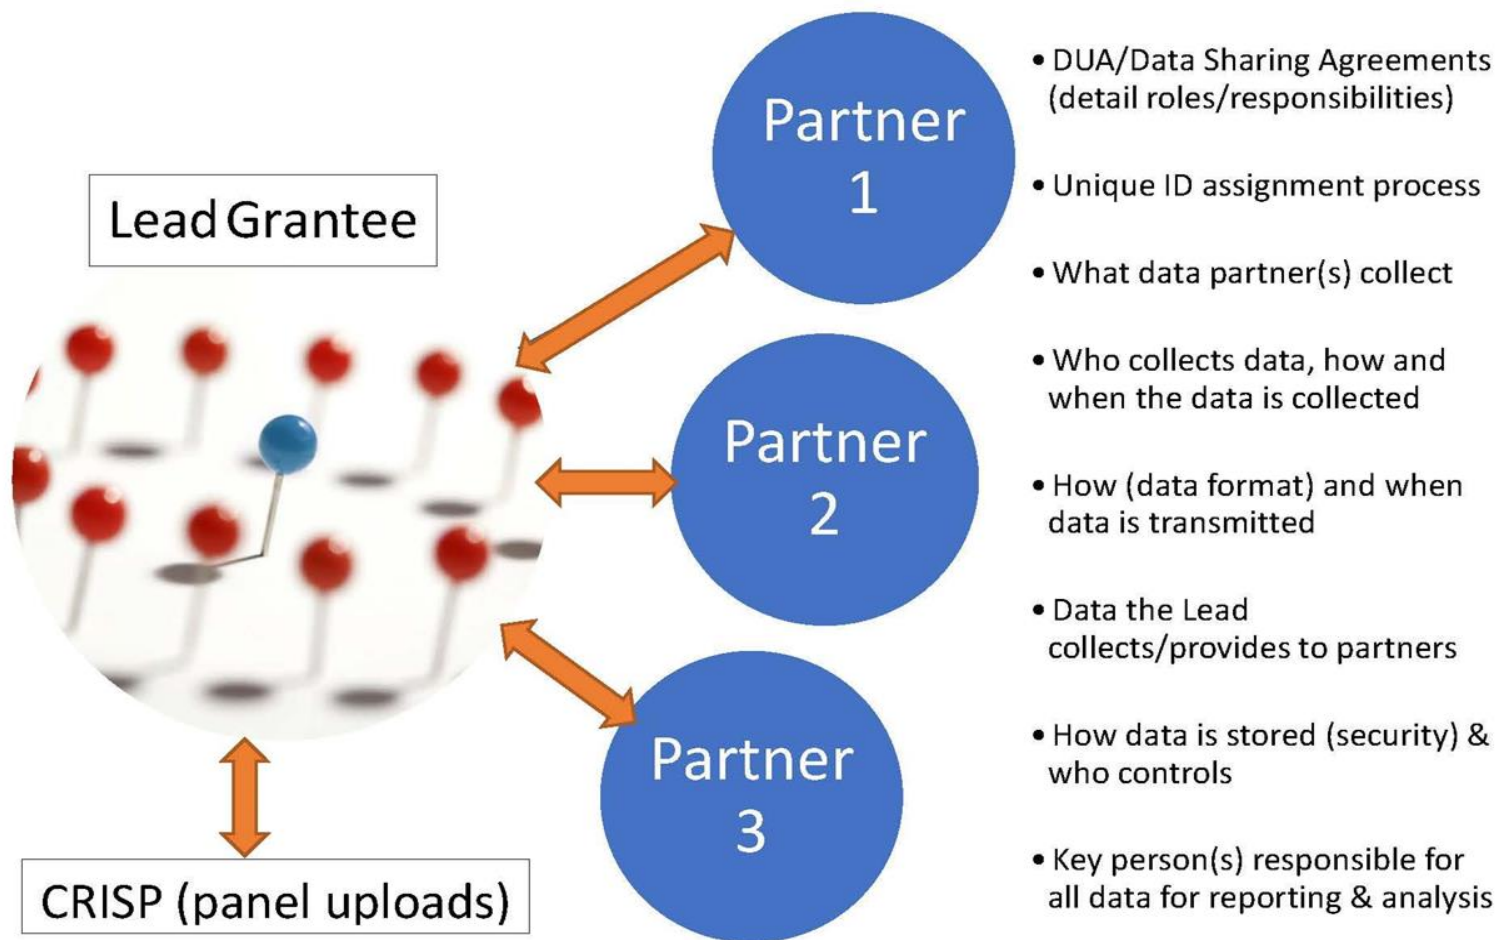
Lead Grantee

CRISP (panel uploads)

Partner 1

Partner 2

Partner 3

• DUA/Data Sharing Agreements (detail roles/responsibilities)

• Unique ID assignment process

• What data partner(s) collect

• Who collects data, how and when the data is collected

• How (data format) and when data is transmitted

• Data the Lead collects/provides to partners

• How data is stored (security) & who controls

• Key person(s) responsible for all data for reporting & analysis